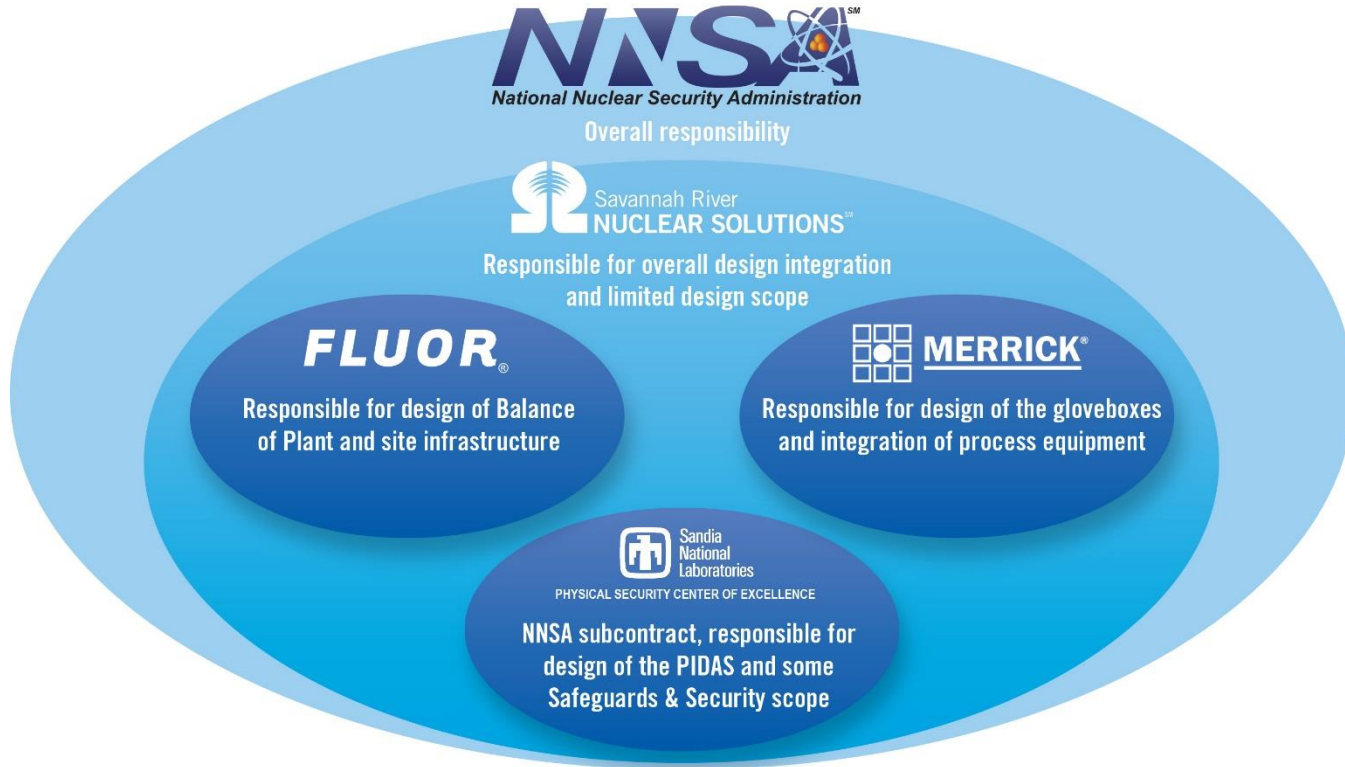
NNSA℠
National Nuclear Security Administration
Overall responsibility

Savannah River
NUCLEAR SOLUTIONS℠
Responsible for overall design integration and limited design scope

FLUOR®
Responsible for design of Balance of Plant and site infrastructure

MERRICK®
Responsible for design of the gloveboxes and integration of process equipment

Sandia National Laboratories
PHYSICAL SECURITY CENTER OF EXCELLENCE
NNSA subcontract, responsible for design of the PIDAS and some Safeguards & Security scope